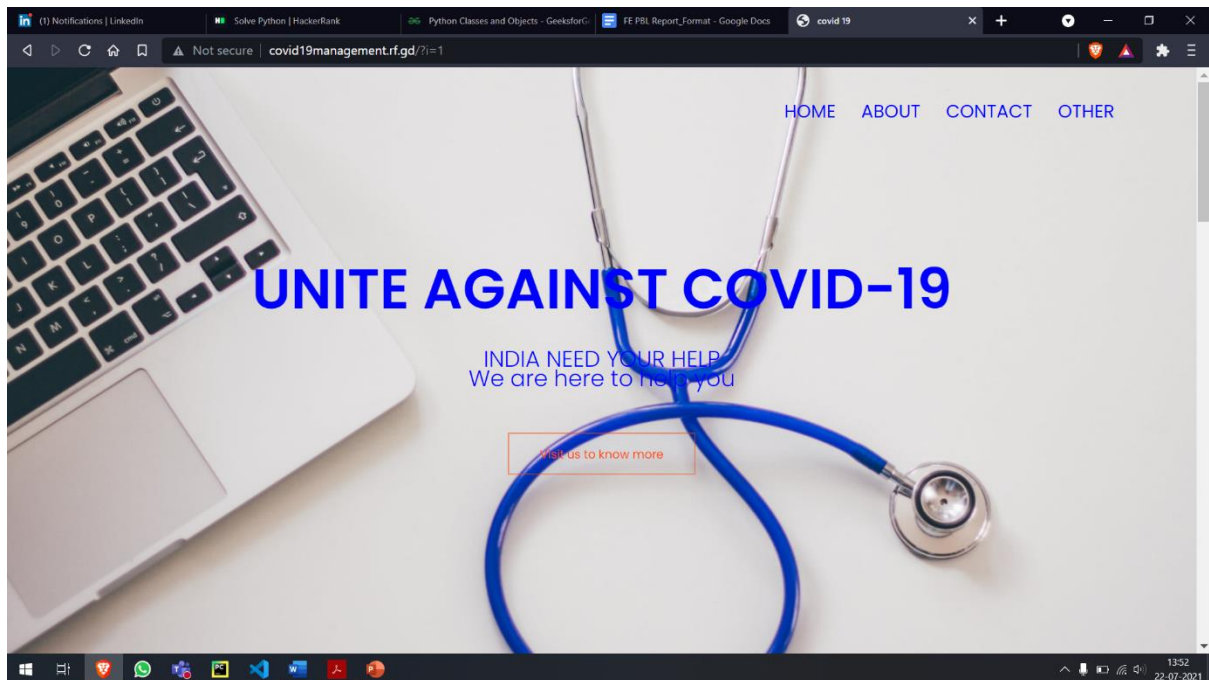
(1) Notifications | LinkedIn
Solve Python | HackerRank
Python Classes and Objects - GeeksforG
FE PBL Report_Format - Google Docs
covid 19

Not secure | covid19management.rf.gd/?i=1

HOME ABOUT CONTACT OTHER

UNITE AGAINST COVID-19

INDIA NEED YOUR HELP
We are here to help you

Visit us to know more

13:52
22-07-2021